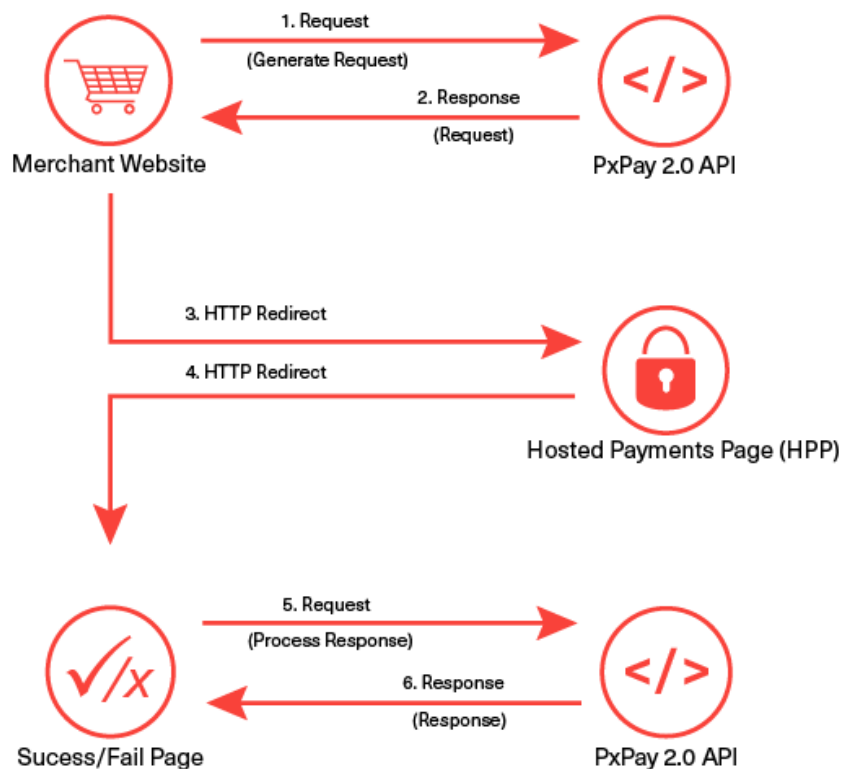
1. Request
(Generate Request)

Merchant Website

2. Response
(Request)

</>

PxPay 2.0 API

3. HTTP Redirect

4. HTTP Redirect

Hosted Payments Page (HPP)

5. Request
(Process Response)

✓/x

Sucess/Fail Page

6. Response
(Response)

</>

PxPay 2.0 API